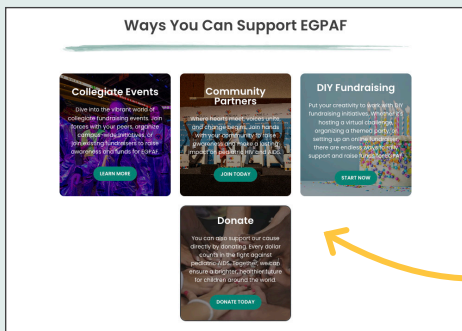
Ways You Can Support EGPAF

Collegiate Events

Dive into the vibrant world of collegiate fundraising events. Join forces with your peers, organize campus-wide initiatives, or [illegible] fundraisers to raise awareness and funds for EGPAF.

LEARN MORE

Community Partners

Where hearts meet, voices unite, and change begins. Join hands with your community to raise awareness and make a lasting impact on pediatric HIV and AIDS.

JOIN TODAY

DIY Fundraising

Put your creativity to work with DIY fundraising initiatives. Whether it's hosting a virtual challenge, organizing a themed party, or setting up an online fundraiser, there are endless ways to rally support and raise funds for EGPAF.

START NOW

Donate

You can also support our cause directly by donating. Every dollar counts in the fight against pediatric AIDS. Together, we can ensure a brighter, healthier future for children around the world.

DONATE TODAY